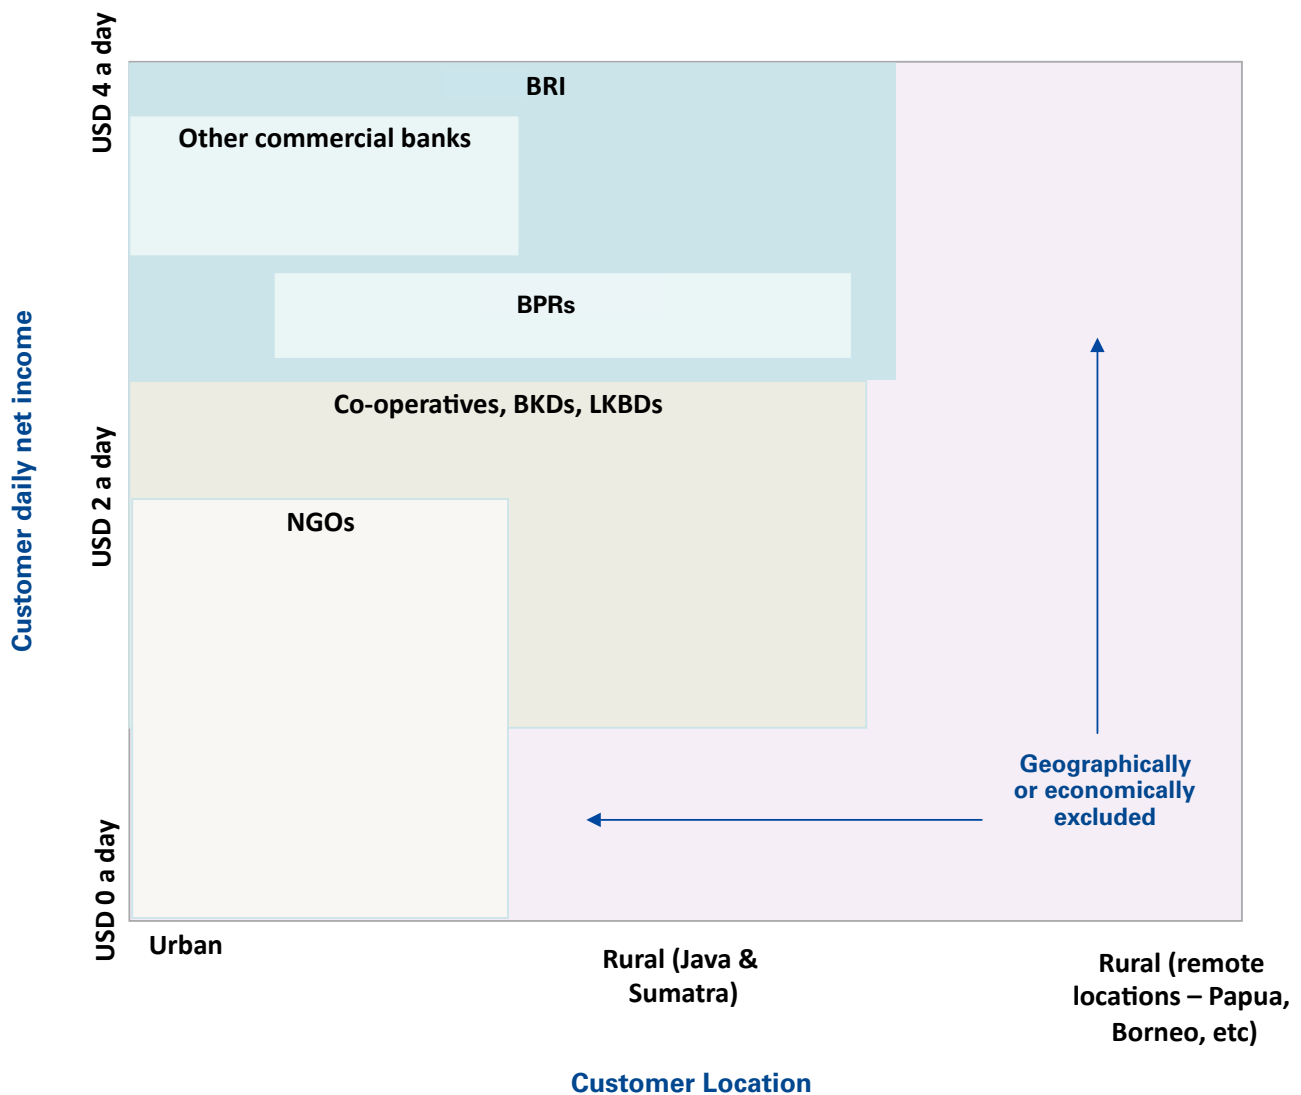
Customer daily net income

USD 4 a day

USD 2 a day

USD 0 a day

BRI

Other commercial banks

BPRs

Co-operatives, BKDs, LKBDs

NGOs

Geographically or economically excluded

Urban

Rural (Java & Sumatra)

Rural (remote locations – Papua, Borneo, etc)

Customer Location